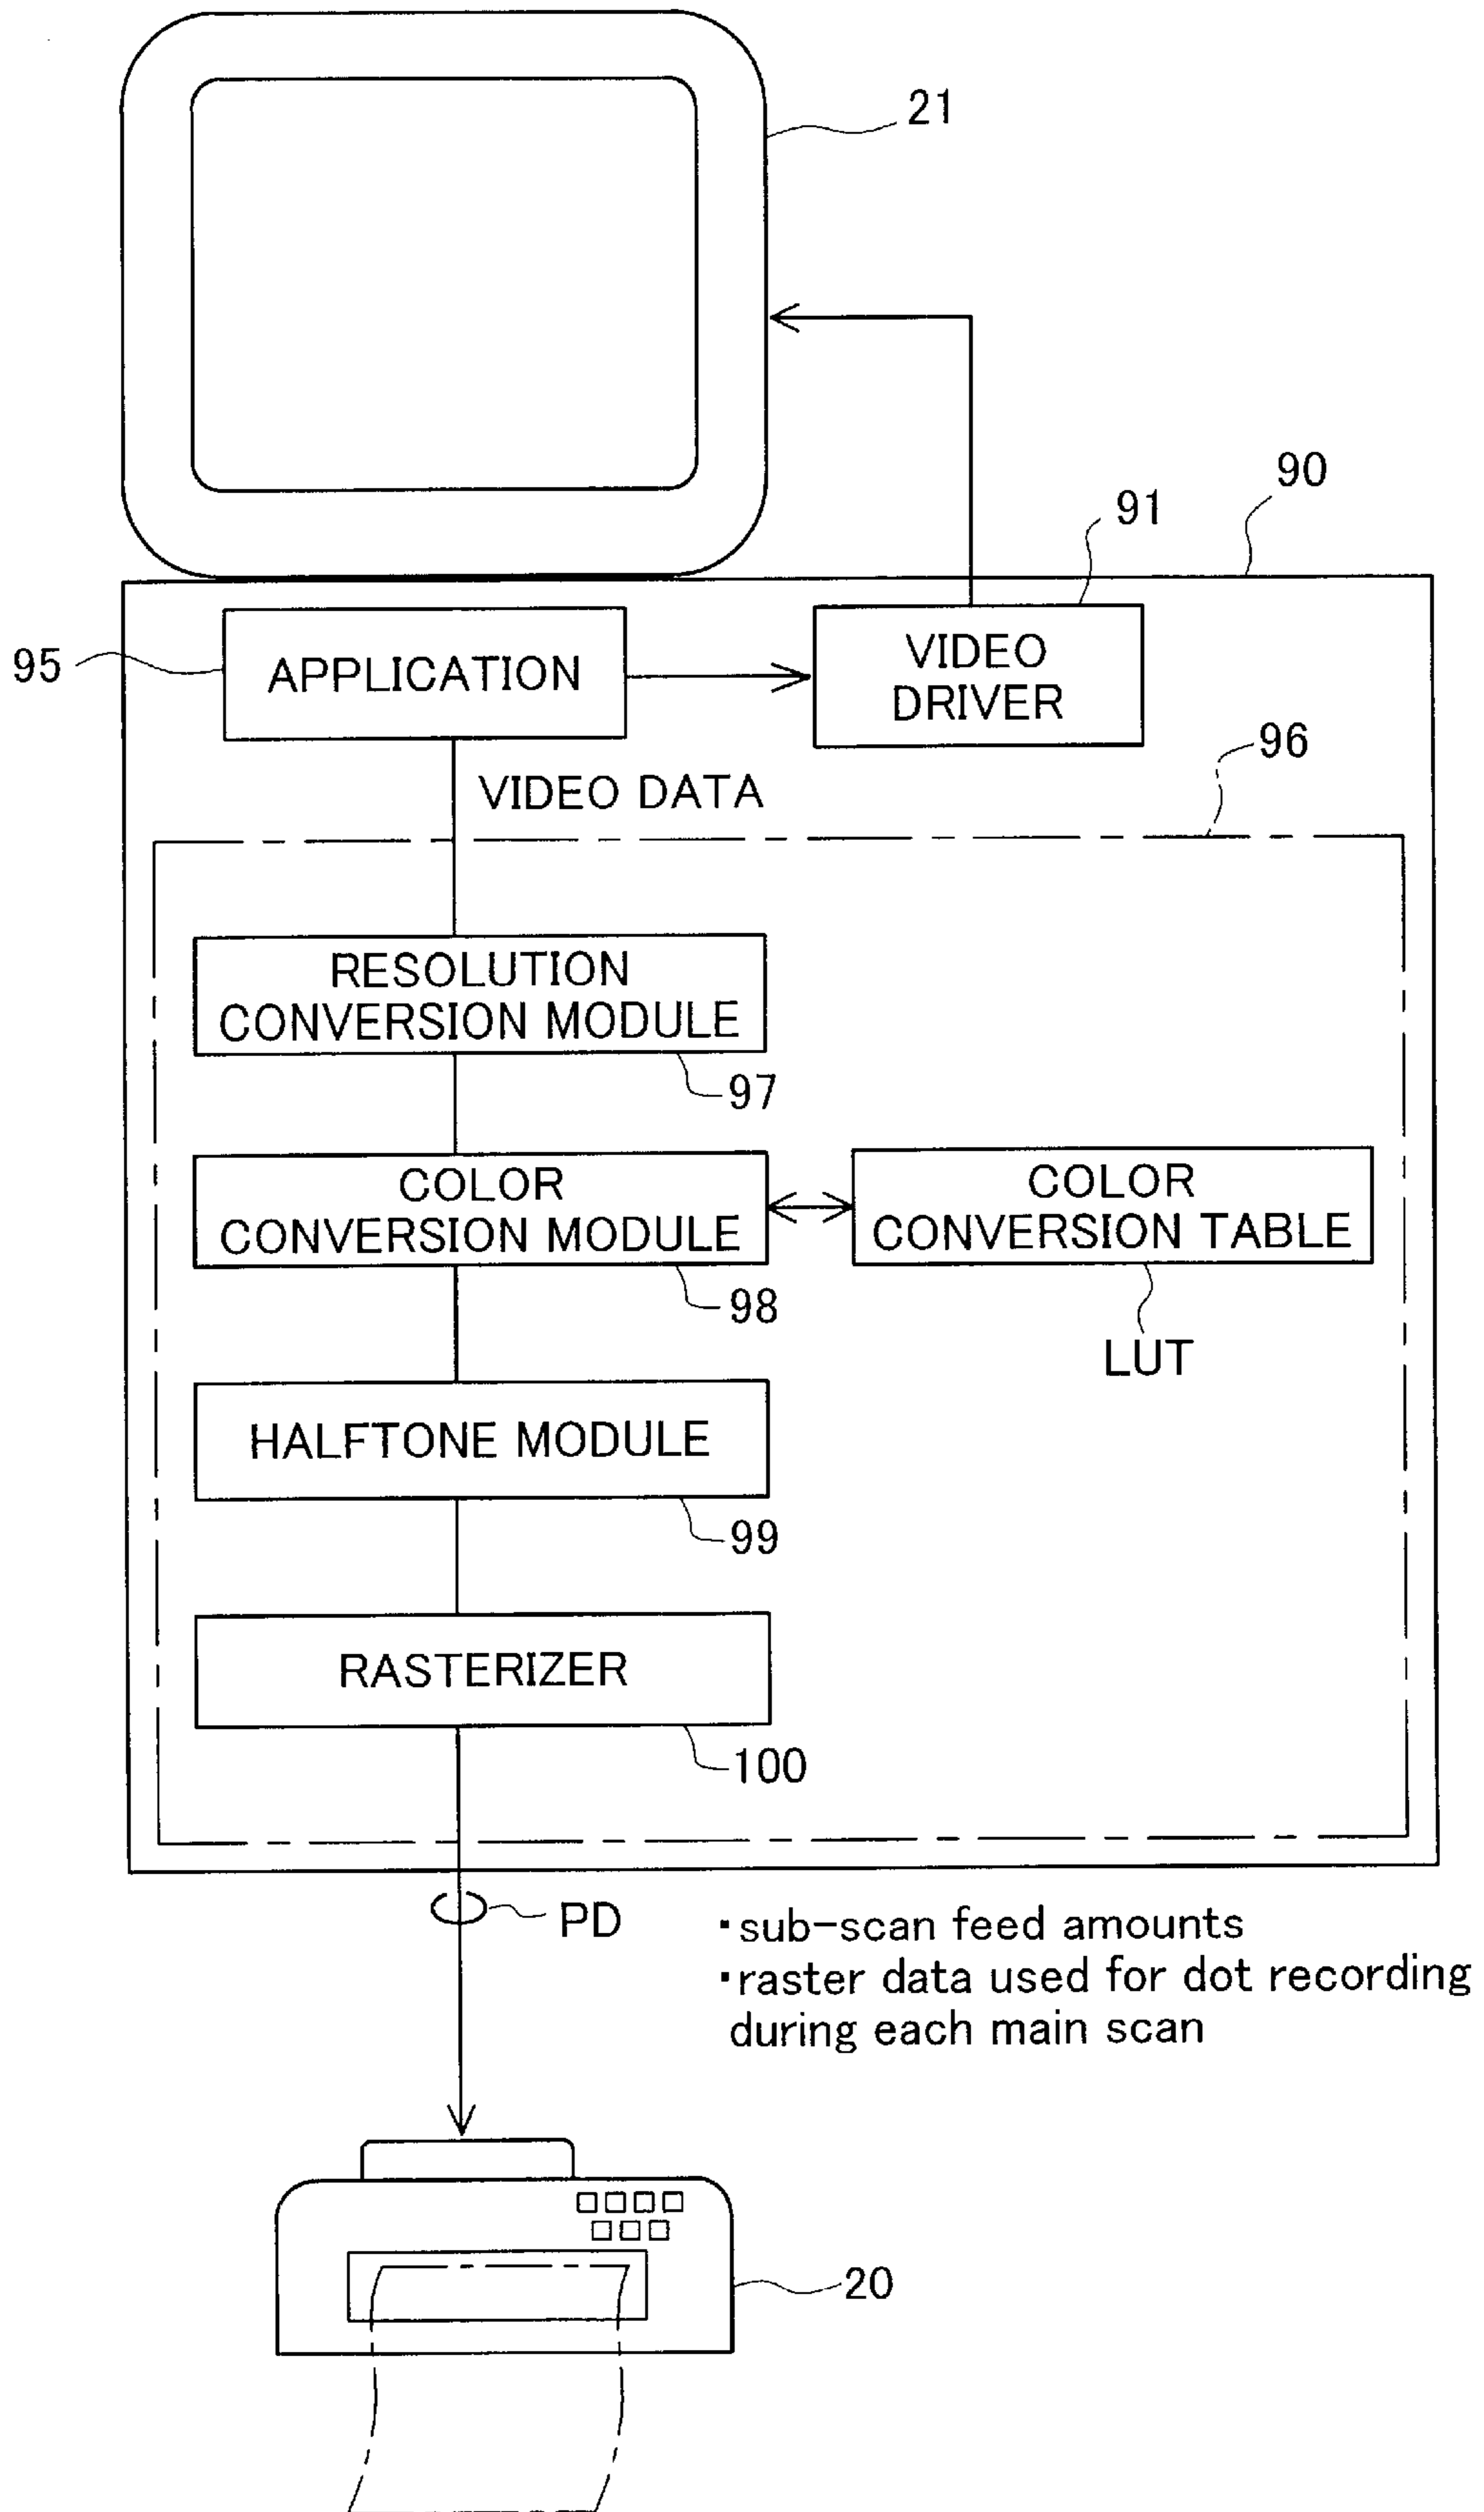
21

90

91

95

APPLICATION

VIDEO DRIVER

96

VIDEO DATA

RESOLUTION CONVERSION MODULE

97

COLOR CONVERSION MODULE

COLOR CONVERSION TABLE

98

LUT

HALFTONE MODULE

99

RASTERIZER

100

PD

•sub-scan feed amounts
•raster data used for dot recording during each main scan

20